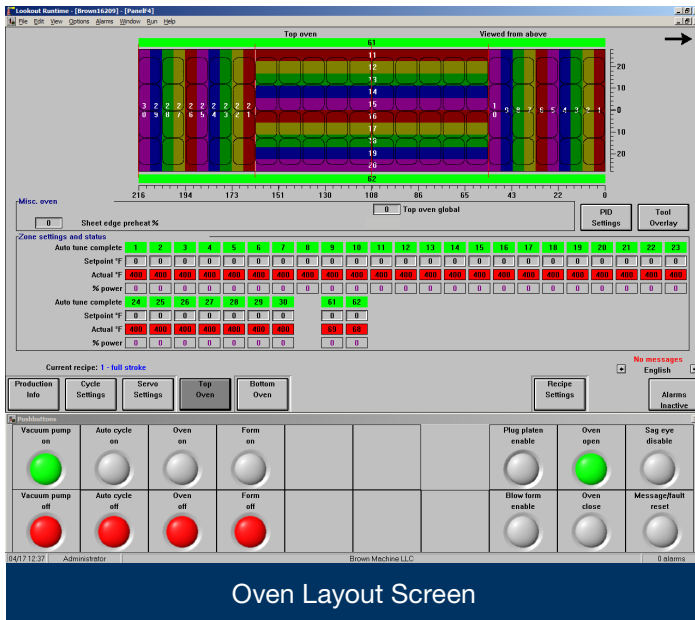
Lookout Runtime - [Brown16209] - [Panel#4]

File Edit View Options Alarms Window Run Help

Top oven

Viewed from above

61

3 0 2 9 2 8 2 7 2 6 2 5 2 4 2 3 2 2 2 1

11
12
13
14
15
16
17
18
19
20

1 0 9 8 7 6 5 4 3 2 1

62

20
10
0
10
20

216 194 173 151 130 108 86 65 43 22 0

Misc. oven

0 Sheet edge preheat %

0 Top oven global

PID Settings

Tool Overlay

Zone settings and status

| Auto tune complete | 1 | 2 | 3 | 4 | 5 | 6 | 7 | 8 | 9 | 10 | 11 | 12 | 13 | 14 | 15 | 16 | 17 | 18 | 19 | 20 | 21 | 22 | 23 |
|---|---|---|---|---|---|---|---|---|---|---|---|---|---|---|---|---|---|---|---|---|---|---|---|
| Setpoint °F | 0 | 0 | 0 | 0 | 0 | 0 | 0 | 0 | 0 | 0 | 0 | 0 | 0 | 0 | 0 | 0 | 0 | 0 | 0 | 0 | 0 | 0 | 0 |
| Actual °F | 400 | 400 | 400 | 400 | 400 | 400 | 400 | 400 | 400 | 400 | 400 | 400 | 400 | 400 | 400 | 400 | 400 | 400 | 400 | 400 | 400 | 400 | 400 |
| % power | 0 | 0 | 0 | 0 | 0 | 0 | 0 | 0 | 0 | 0 | 0 | 0 | 0 | 0 | 0 | 0 | 0 | 0 | 0 | 0 | 0 | 0 | 0 |

| Auto tune complete | 24 | 25 | 26 | 27 | 28 | 29 | 30 | 61 | 62 |
|---|---|---|---|---|---|---|---|---|---|
| Setpoint °F | 0 | 0 | 0 | 0 | 0 | 0 | 0 | 0 | 0 |
| Actual °F | 400 | 400 | 400 | 400 | 400 | 400 | 400 | 60 | 60 |
| % power | 0 | 0 | 0 | 0 | 0 | 0 | 0 | 0 | 0 |

Current recipe: 1 - full stroke

No messages

English

Production Info

Cycle Settings

Servo Settings

Top Oven

Bottom Oven

Recipe Settings

Alarms Inactive

Pushbuttons

Vacuum pump on

Auto cycle on

Oven on

Form on

Plug platen enable

Oven open

Sag eye disable

Vacuum pump off

Auto cycle off

Oven off

Form off

Blow form enable

Oven close

Message/fault reset

04/17 12:37 Administrator Brown Machine LLC 0 alarms

Oven Layout Screen